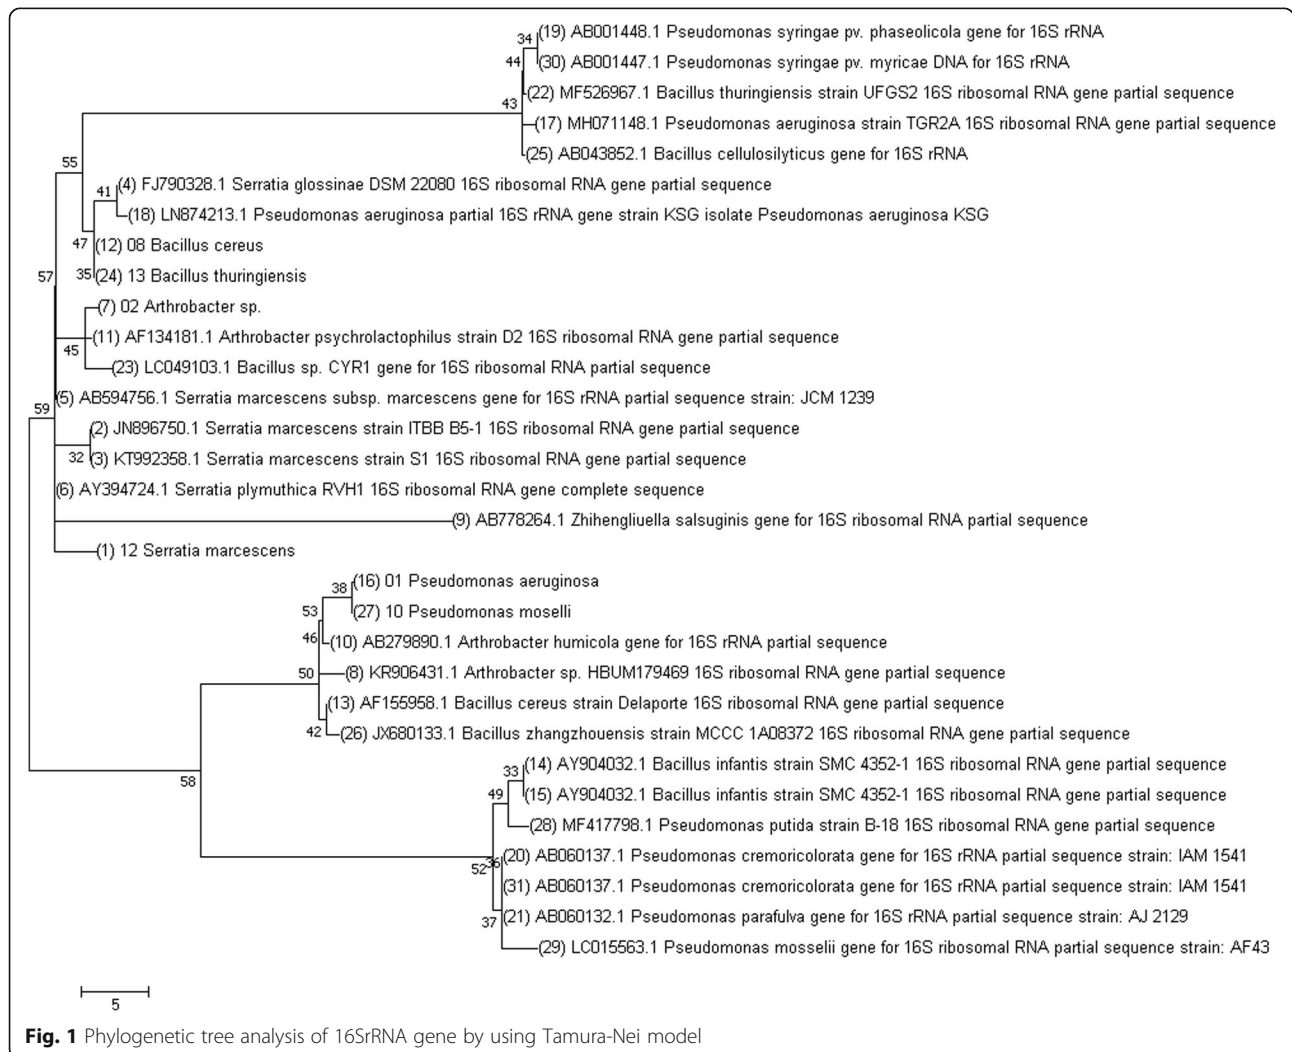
34
(19) AB001448.1 Pseudomonas syringae pv. phaseolicola gene for 16S rRNA
44
(30) AB001447.1 Pseudomonas syringae pv. myricae DNA for 16S rRNA
(22) MF526967.1 Bacillus thuringiensis strain UFGS2 16S ribosomal RNA gene partial sequence
43
(17) MH071148.1 Pseudomonas aeruginosa strain TGR2A 16S ribosomal RNA gene partial sequence
(25) AB043852.1 Bacillus cellulosilyticus gene for 16S rRNA
55
41
(4) FJ790328.1 Serratia glossinae DSM 22080 16S ribosomal RNA gene partial sequence
(18) LN874213.1 Pseudomonas aeruginosa partial 16S rRNA gene strain KSG isolate Pseudomonas aeruginosa KSG
47
(12) 08 Bacillus cereus
35
(24) 13 Bacillus thuringiensis
57
(7) 02 Arthrobacter sp.
(11) AF134181.1 Arthrobacter psychrolactophilus strain D2 16S ribosomal RNA gene partial sequence
45
(23) LC049103.1 Bacillus sp. CYR1 gene for 16S ribosomal RNA partial sequence
(5) AB594756.1 Serratia marcescens subsp. marcescens gene for 16S rRNA partial sequence strain: JCM 1239
59
(2) JN896750.1 Serratia marcescens strain ITBB B5-1 16S ribosomal RNA gene partial sequence
32
(3) KT992358.1 Serratia marcescens strain S1 16S ribosomal RNA gene partial sequence
(6) AY394724.1 Serratia plymuthica RVH1 16S ribosomal RNA gene complete sequence
(9) AB778264.1 Zhihengliuella salsuginis gene for 16S ribosomal RNA partial sequence
(1) 12 Serratia marcescens
38
(16) 01 Pseudomonas aeruginosa
53
(27) 10 Pseudomonas moselli
46
(10) AB279890.1 Arthrobacter humicola gene for 16S rRNA partial sequence
50
(8) KR906431.1 Arthrobacter sp. HBUM179469 16S ribosomal RNA gene partial sequence
(13) AF155958.1 Bacillus cereus strain Delaporte 16S ribosomal RNA gene partial sequence
42
(26) JX680133.1 Bacillus zhangzhouensis strain MCCC 1A08372 16S ribosomal RNA gene partial sequence
33
(14) AY904032.1 Bacillus infantis strain SMC 4352-1 16S ribosomal RNA gene partial sequence
58
49
(15) AY904032.1 Bacillus infantis strain SMC 4352-1 16S ribosomal RNA gene partial sequence
(28) MF417798.1 Pseudomonas putida strain B-18 16S ribosomal RNA gene partial sequence
52
36
(20) AB060137.1 Pseudomonas cremoricolorata gene for 16S rRNA partial sequence strain: IAM 1541
(31) AB060137.1 Pseudomonas cremoricolorata gene for 16S rRNA partial sequence strain: IAM 1541
37
(21) AB060132.1 Pseudomonas parafulva gene for 16S rRNA partial sequence strain: AJ 2129
(29) LC015563.1 Pseudomonas mosselii gene for 16S ribosomal RNA partial sequence strain: AF43
5

**Fig. 1** Phylogenetic tree analysis of 16SrRNA gene by using Tamura-Nei model